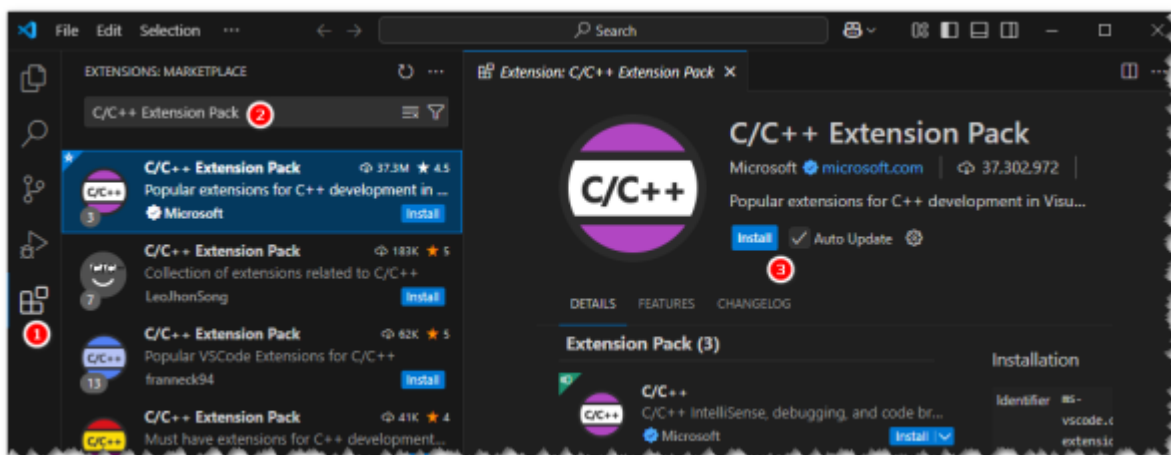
File Edit Selection ···

Search

EXTENSIONS: MARKETPLACE

C/C++ Extension Pack 2

C/C++ Extension Pack 37.3M ★ 4.5
Popular extensions for C++ development in ...
Microsoft Install
3

C/C++ Extension Pack 183K ★ 5
Collection of extensions related to C/C++
LeoJhonSong Install
7

C/C++ Extension Pack 62K ★ 5
Popular VSCode Extensions for C/C++
franneck94 Install
13

C/C++ Extension Pack 41K ★ 4
Must have extensions for C++ development...

1

Extension: C/C++ Extension Pack ×

C/C++

C/C++ Extension Pack
Microsoft microsoft.com | 37,302,972 |
Popular extensions for C++ development in Visu...
Install Auto Update
3

DETAILS FEATURES CHANGELOG

Extension Pack (3)

C/C++
C/C++ IntelliSense, debugging, and code br...
Microsoft Install

Installation
Identifier ms-vscode.c extensic